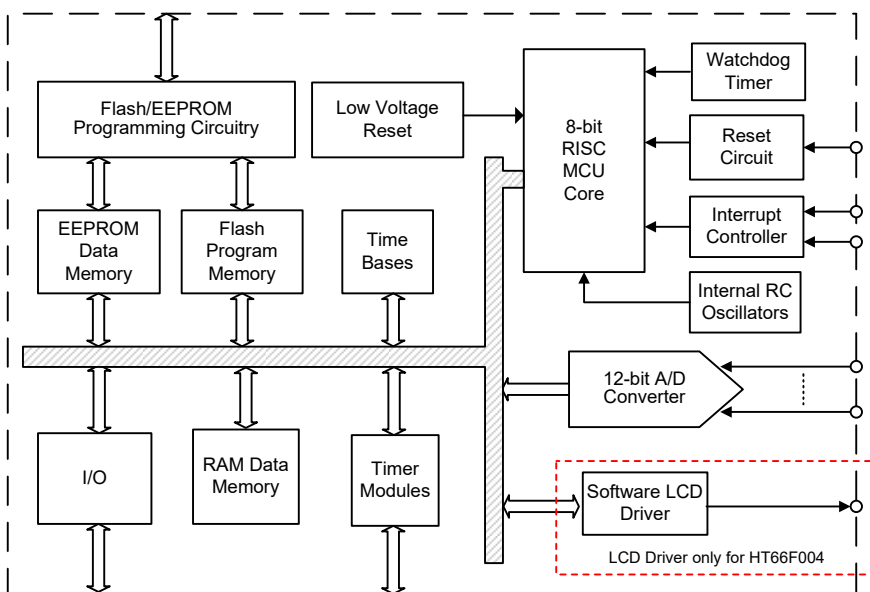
Flash/EEPROM Programming Circuitry

Low Voltage Reset

8-bit RISC MCU Core

Watchdog Timer

Reset Circuit

Interrupt Controller

Internal RC Oscillators

EEPROM Data Memory

Flash Program Memory

Time Bases

12-bit A/D Converter

I/O

RAM Data Memory

Timer Modules

Software LCD Driver

LCD Driver only for HT66F004